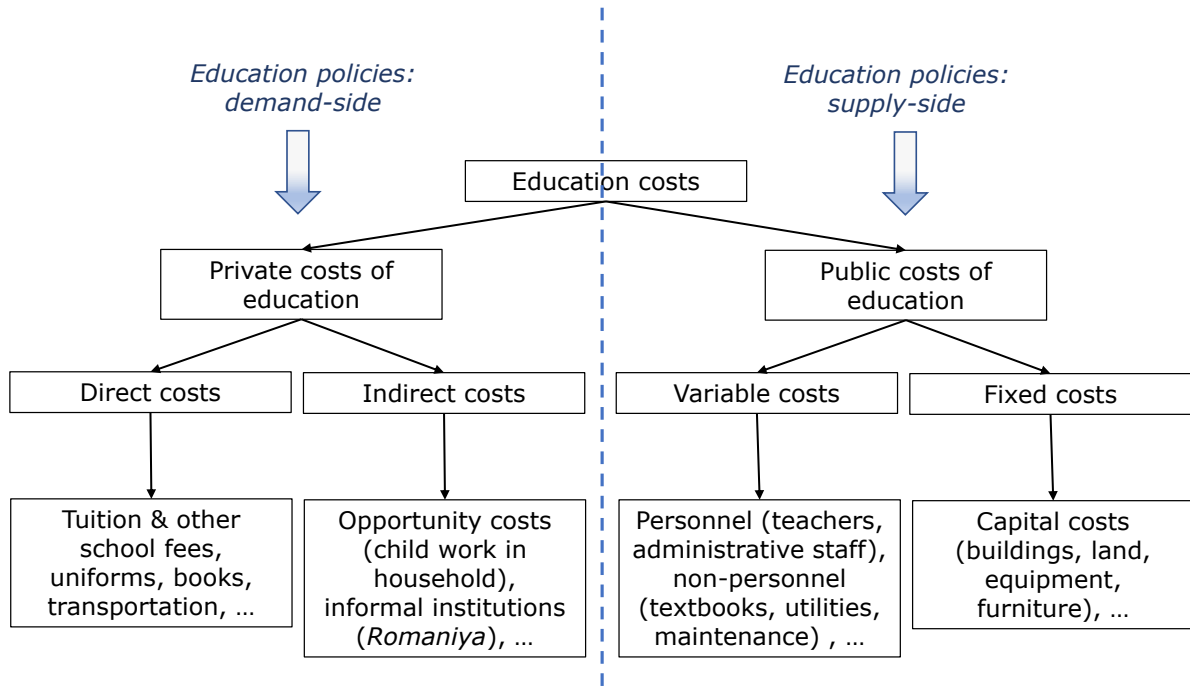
Education policies: demand-side

Education policies: supply-side

Education costs

Private costs of education

Public costs of education

Direct costs

Indirect costs

Variable costs

Fixed costs

Tuition & other school fees, uniforms, books, transportation, …

Opportunity costs (child work in household), informal institutions (Romaniya), …

Personnel (teachers, administrative staff), non-personnel (textbooks, utilities, maintenance) , …

Capital costs (buildings, land, equipment, furniture), …